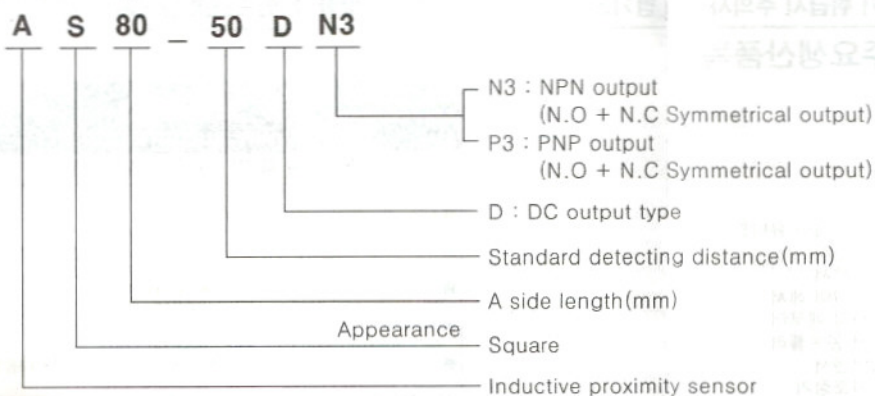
A S 80 _ 50 D N3

N3 : NPN output (N.O + N.C Symmetrical output)
P3 : PNP output (N.O + N.C Symmetrical output)

D : DC output type

Standard detecting distance(mm)

A side length(mm)

Appearance
Square

Inductive proximity sensor